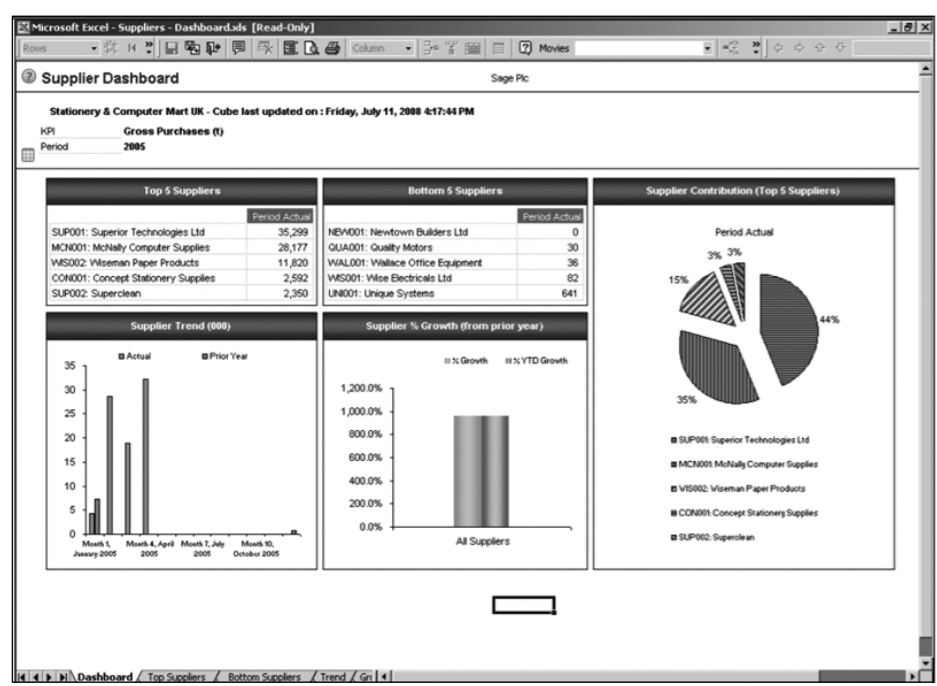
Microsoft Excel - Suppliers - Dashboard.xls [Read-Only]

Rows Column Movies

Supplier Dashboard

Sage Plc

Stationery & Computer Mart UK - Cube last updated on : Friday, July 11, 2008 4:17:44 PM

KPI Gross Purchases (t)
Period 2005

Top 5 Suppliers

| | Period Actual |
|---|---|
| SUP001: Superior Technologies Ltd | 35,299 |
| MCN001: McNally Computer Supplies | 28,177 |
| WIS002: Wiseman Paper Products | 11,820 |
| CON001: Concept Stationery Supplies | 2,592 |
| SUP002: Superclean | 2,350 |

Bottom 5 Suppliers

| | Period Actual |
|---|---|
| NEW001: Newtown Builders Ltd | 0 |
| QUA001: Quality Motors | 30 |
| WAL001: Wallace Office Equipment | 36 |
| WIS001: Wise Electricals Ltd | 82 |
| UNI001: Unique Systems | 641 |

Supplier Contribution (Top 5 Suppliers)

Period Actual

3% 3% 15% 44% 35%

SUP001: Superior Technologies Ltd
MCN001: McNally Computer Supplies
WIS002: Wiseman Paper Products
CON001: Concept Stationery Supplies
SUP002: Superclean

Supplier Trend (000)

Actual Prior Year

35 30 25 20 15 10 5 0

Month 1, January 2005 Month 4, April 2005 Month 7, July 2005 Month 10, October 2005

Supplier % Growth (from prior year)

% Growth % YTD Growth

1,200.0% 1,000.0% 800.0% 600.0% 400.0% 200.0% 0.0%

All Suppliers

Dashboard / Top Suppliers / Bottom Suppliers / Trend / Gr